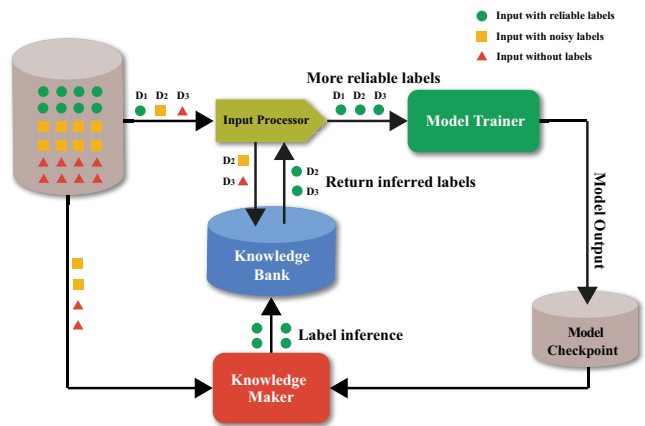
Input with reliable labels
Input with noisy labels
Input without labels

More reliable labels

$D_1$ $D_2$ $D_3$

Input Processor

$D_1$ $D_2$ $D_3$

Model Trainer

$D_2$
$D_3$

$D_2$
$D_3$

Return inferred labels

Model Output

Knowledge Bank

Label inference

Model Checkpoint

Knowledge Maker